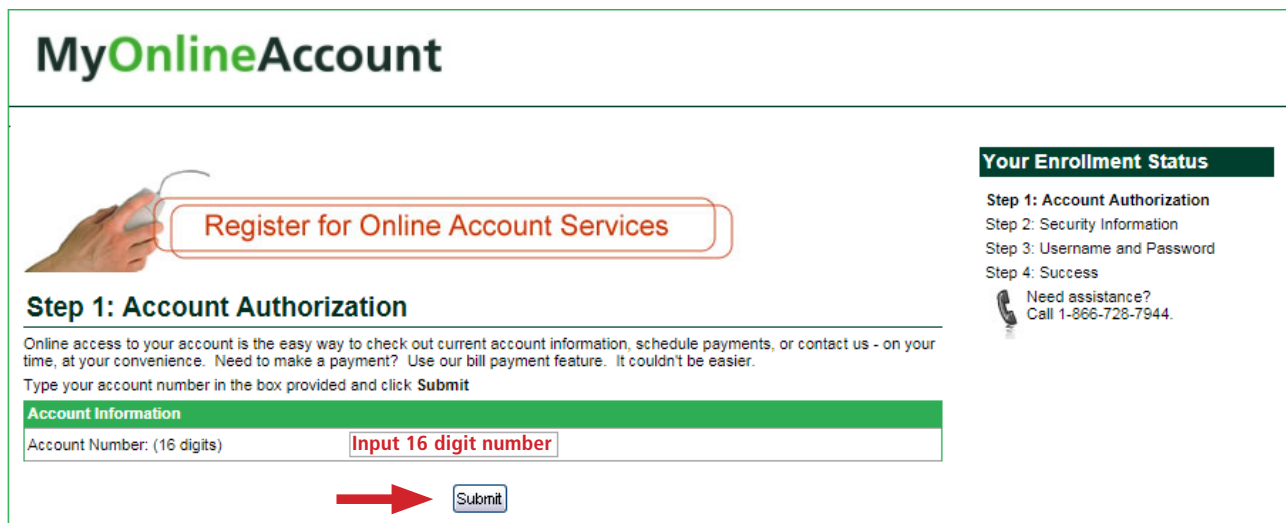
MyOnlineAccount

Register for Online Account Services

Step 1: Account Authorization

Online access to your account is the easy way to check out current account information, schedule payments, or contact us - on your time, at your convenience. Need to make a payment? Use our bill payment feature. It couldn't be easier.

Type your account number in the box provided and click **Submit**

| Account Information | |
|---|---|
| Account Number: (16 digits) | Input 16 digit number |

Submit

Your Enrollment Status

Step 1: Account Authorization
Step 2: Security Information
Step 3: Username and Password
Step 4: Success

Need assistance?
Call 1-866-728-7944.